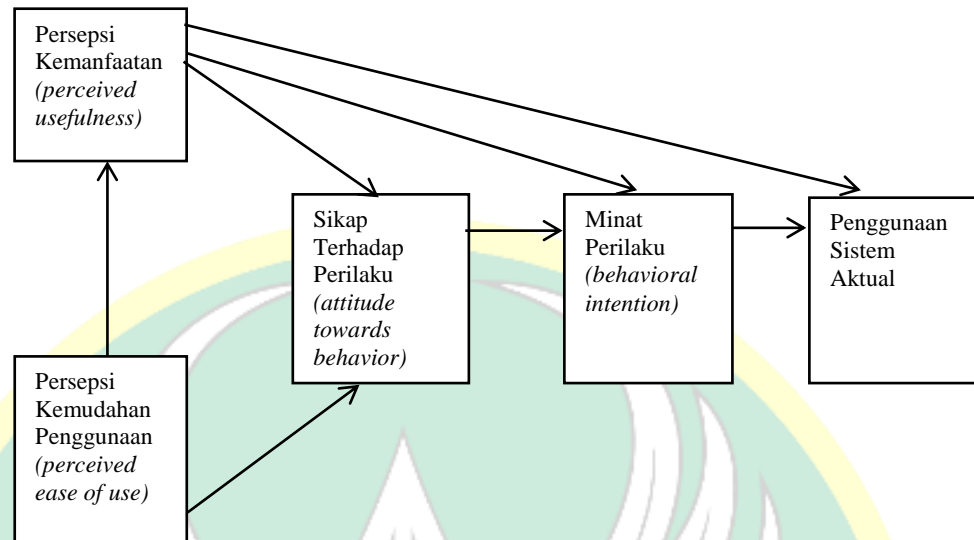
Persepsi Kemanfaatan
(perceived usefulness)

Sikap Terhadap Perilaku
(attitude towards behavior)

Minat Perilaku
(behavioral intention)

Penggunaan Sistem Aktual

Persepsi Kemudahan Penggunaan
(perceived ease of use)